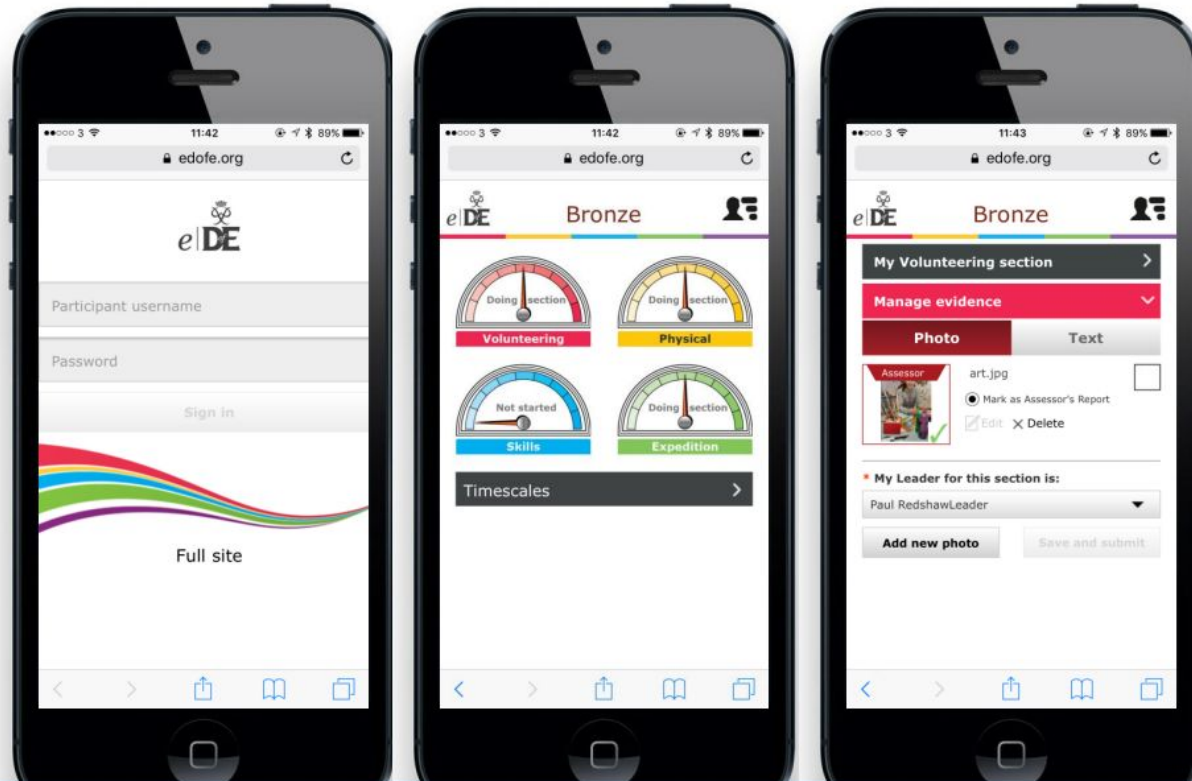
●●○○○ 3 11:42 89%
edofe.org

e|DE

Participant username

Password

Sign in

Full site

●●○○○ 3 11:42 89%
edofe.org

e|DE Bronze

Doing section
Volunteering

Doing section
Physical

Not started
Skills

Doing section
Expedition

Timescales

●●○○○ 3 11:43 89%
edofe.org

e|DE Bronze

My Volunteering section

Manage evidence

Photo
Text

Assessor
art.jpg
Mark as Assessor's Report
Edit
Delete

* My Leader for this section is:
Paul RedshawLeader

Add new photo
Save and submit